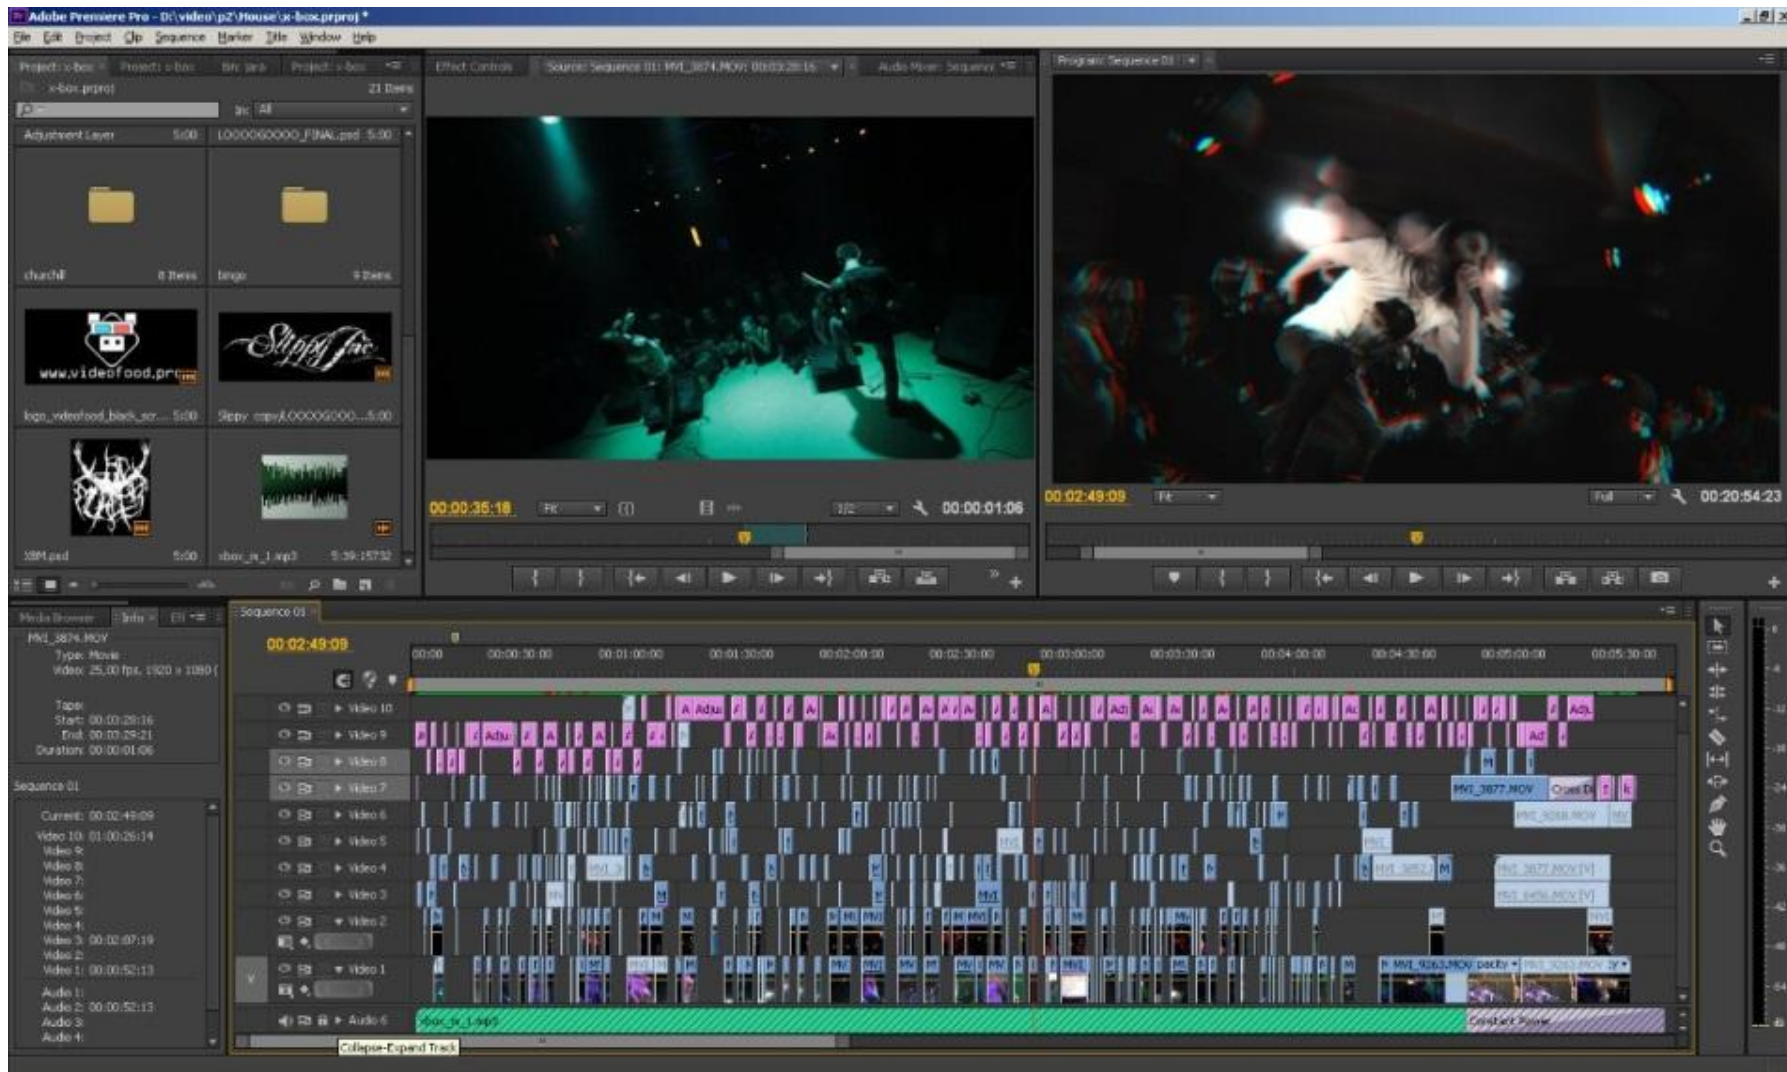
Adobe Premiere Pro - D:\video\p2\House\x-box.prproj *

File Edit Project Clip Sequence Marker Title Window Help

Project: x-box × Project: x-box Bin: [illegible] Project: x-box

x-box.prproj 21 Items

In: All

Adjustment Layer 5:00 LOOOOGOOOO_FINAL.psd 5:00

churchill 8 Items bingo 9 Items

www.videofood.pro

logo_videofood_black_scr... 5:00 Slippy copy/LOOOOGOOO... 5:00

XBM.psd 5:00 xbox_in_1.mp3 5:39:15732

Effect Controls Source: Sequence 01: MVI_3874.MOV: 00:03:28:16 Audio Mixer: Sequence

00:00:35:18 Fit 1/2 00:00:01:06

Program: Sequence 01

00:02:49:09 Fit Full 00:20:54:23

Media Browser Info × Eff

MVI_3874.MOV
Type: Movie
Video: 25,00 fps, 1920 x 1080 (

Tape:
Start: 00:03:28:16
End: 00:03:29:21
Duration: 00:00:01:06

Sequence 01

Current: 00:02:49:09
Video 10: 01:00:26:14
Video 9:
Video 8:
Video 7:
Video 6:
Video 5:
Video 4:
Video 3: 00:02:07:19
Video 2:
Video 1: 00:00:52:13
Audio 1:
Audio 2: 00:00:52:13
Audio 3:
Audio 4:

Sequence 01 ×

00:02:49:09

00:00 00:00:30:00 00:01:00:00 00:01:30:00 00:02:00:00 00:02:30:00 00:03:00:00 00:03:30:00 00:04:00:00 00:04:30:00 00:05:00:00 00:05:30:00

Video 10
Video 9
Video 8
Video 7
Video 6
Video 5
Video 4
Video 3
Video 2
Video 1
Audio 6

MVI_3877.MOV Cross Di
MVI_3268.MOV
MVI_3852
MVI_3877.MOV [V]
MVI_6456.MOV [V]
MVI_9263.MOV pacity
xbox_in_1.mp3
Constant Power

Collapse-Expand Track